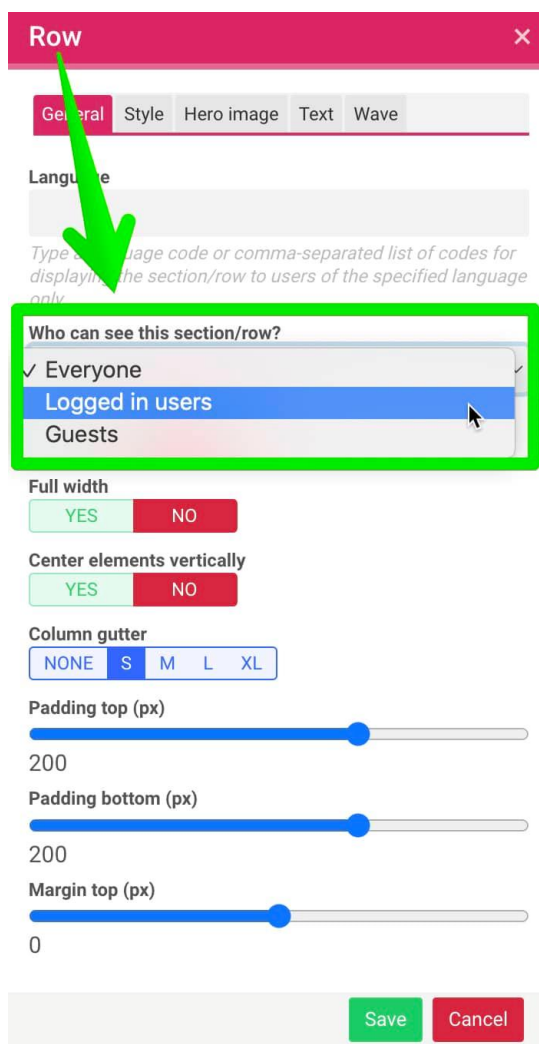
Row ×

Ge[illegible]eral Style Hero image Text Wave

Langu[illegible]e

Type a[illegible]uage code or comma-separated list of codes for displayi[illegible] the section/row to users of the specified language only

Who can see this section/row?

✓ Everyone
Logged in users
Guests

Full width
YES NO

Center elements vertically
YES NO

Column gutter
NONE S M L XL

Padding top (px)
200

Padding bottom (px)
200

Margin top (px)
0

Save Cancel